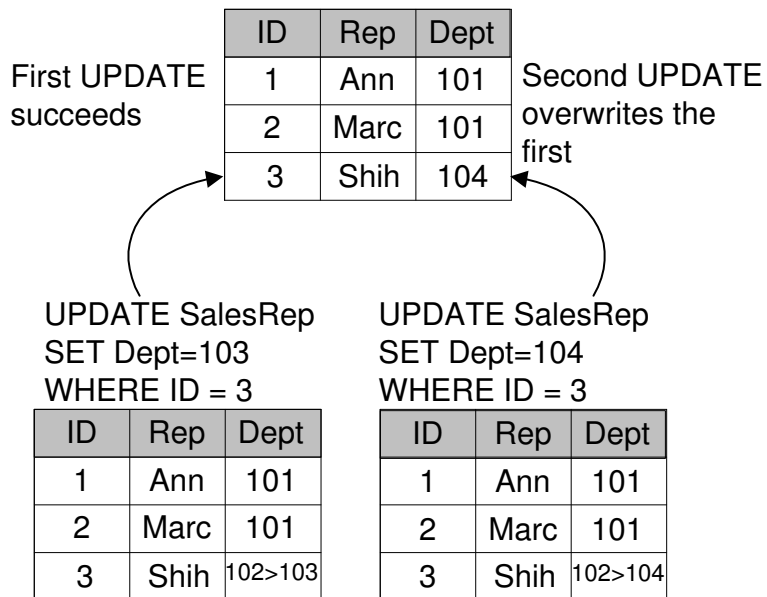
| ID | Rep | Dept |
|---|---|---|
| 1 | Ann | 101 |
| 2 | Marc | 101 |
| 3 | Shih | 104 |

First UPDATE succeeds

Second UPDATE overwrites the first

UPDATE SalesRep
SET Dept=103
WHERE ID = 3

| ID | Rep | Dept |
|---|---|---|
| 1 | Ann | 101 |
| 2 | Marc | 101 |
| 3 | Shih | 102>103 |

UPDATE SalesRep
SET Dept=104
WHERE ID = 3

| ID | Rep | Dept |
|---|---|---|
| 1 | Ann | 101 |
| 2 | Marc | 101 |
| 3 | Shih | 102>104 |